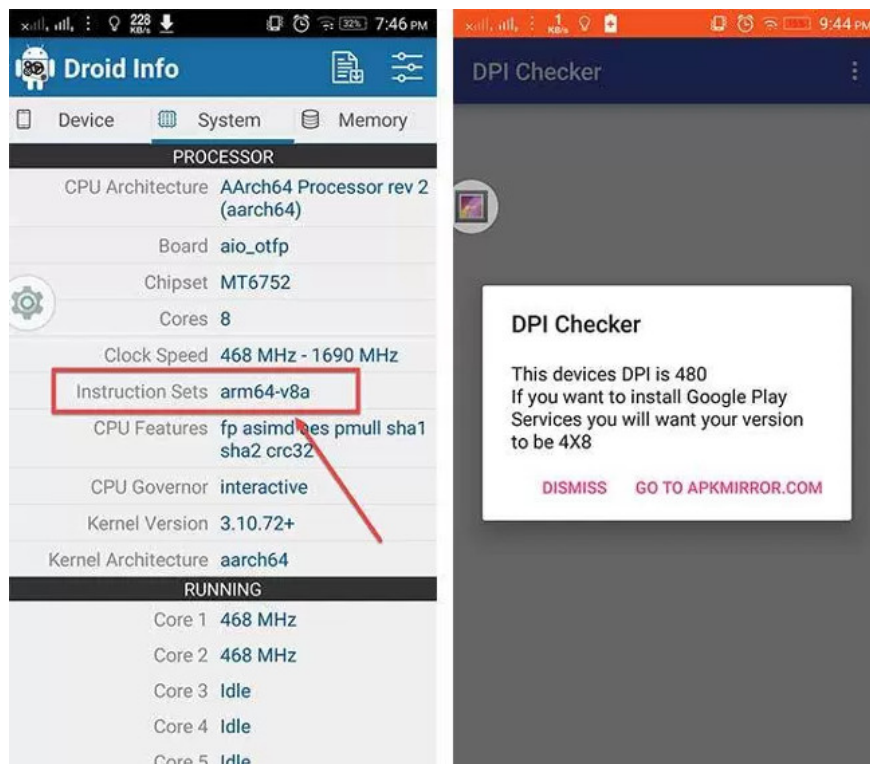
228 KB/s 32% 7:46 PM

Droid Info

Device System Memory

PROCESSOR

CPU Architecture AArch64 Processor rev 2 (aarch64)

Board aio_otfp

Chipset MT6752

Cores 8

Clock Speed 468 MHz - 1690 MHz

Instruction Sets arm64-v8a

CPU Features fp asimd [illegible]es pmull sha1 sha2 crc32

CPU Governor interactive

Kernel Version 3.10.72+

Kernel Architecture aarch64

RUNNING

Core 1 468 MHz

Core 2 468 MHz

Core 3 Idle

Core 4 Idle

Core 5 Idle

1 KB/s 9:44 PM

DPI Checker

DPI Checker

This devices DPI is 480
If you want to install Google Play Services you will want your version to be 4X8

DISMISS GO TO APKMIRROR.COM